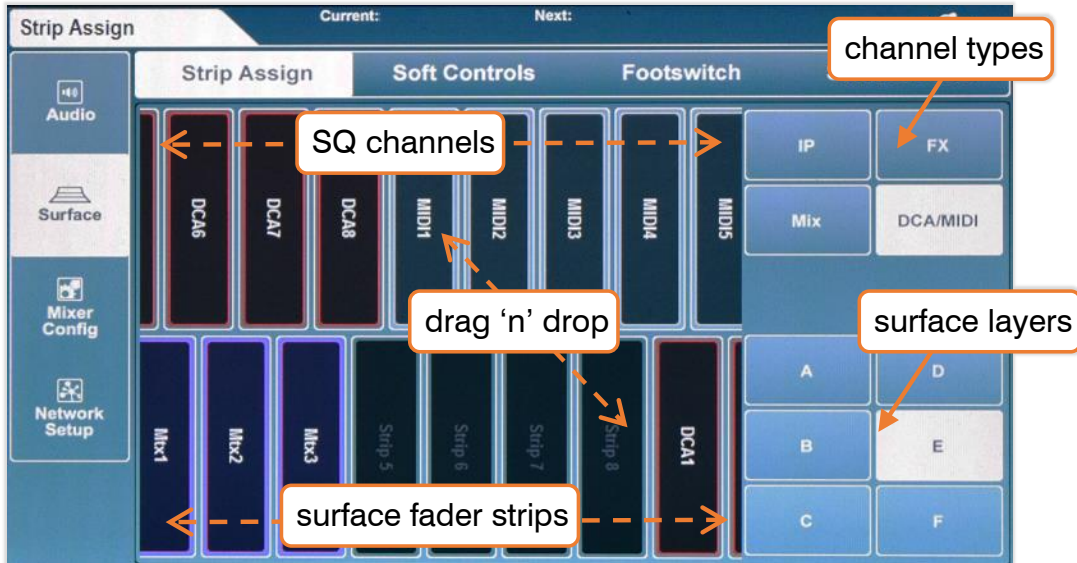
Strip Assign
Current:
Next:

Audio
Surface
Mixer Config
Network Setup

Strip Assign
Soft Controls
Footswitch

channel types

SQ channels

DCA6
DCA7
DCA8
MIDI1
MIDI2
MIDI3
MIDI4
MIDI5

IP
FX
Mix
DCA/MIDI

drag ‘n’ drop

surface layers

Mtx1
Mtx2
Mtx3
Strip 5
Strip 6
Strip 7
Strip 8
DCA1

A
D
B
E
C
F

surface fader strips